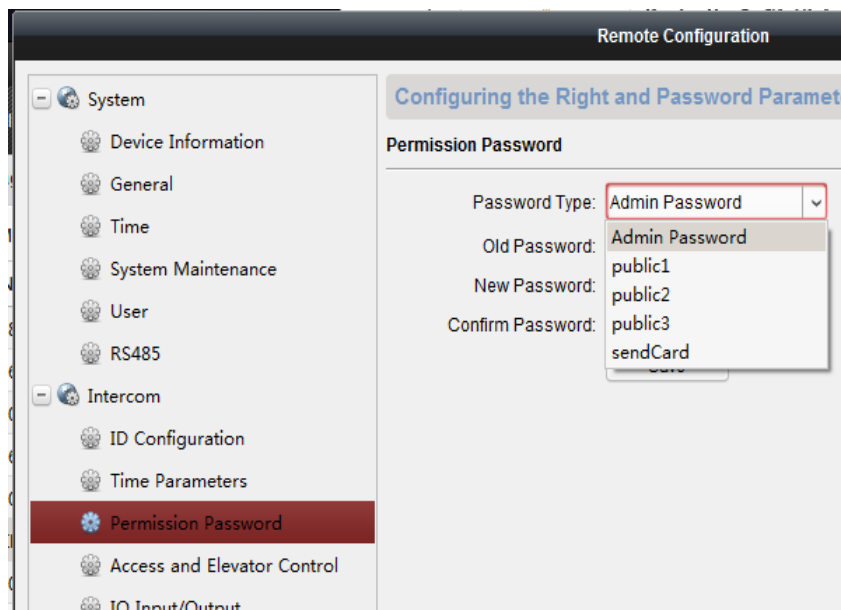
Remote Configuration

System
Device Information
General
Time
System Maintenance
User
RS485
Intercom
ID Configuration
Time Parameters
Permission Password
Access and Elevator Control
IO Input/Output

Configuring the Right and Password Paramet

Permission Password

Password Type: Admin Password
Old Password:
New Password:
Confirm Password:

Admin Password
public1
public2
public3
sendCard